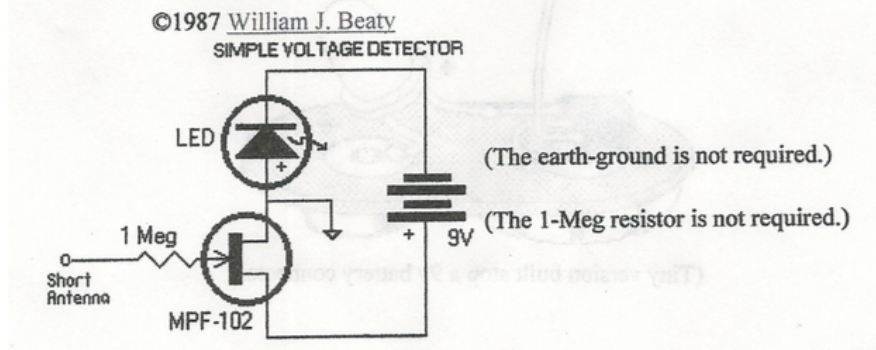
©1987 William J. Beaty
SIMPLE VOLTAGE DETECTOR

LED

+

1 Meg

Short Antenna

MPF-102

+

9V

(The earth-ground is not required.)

(The 1-Meg resistor is not required.)

(Tiny version built atop a 9V battery con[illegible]